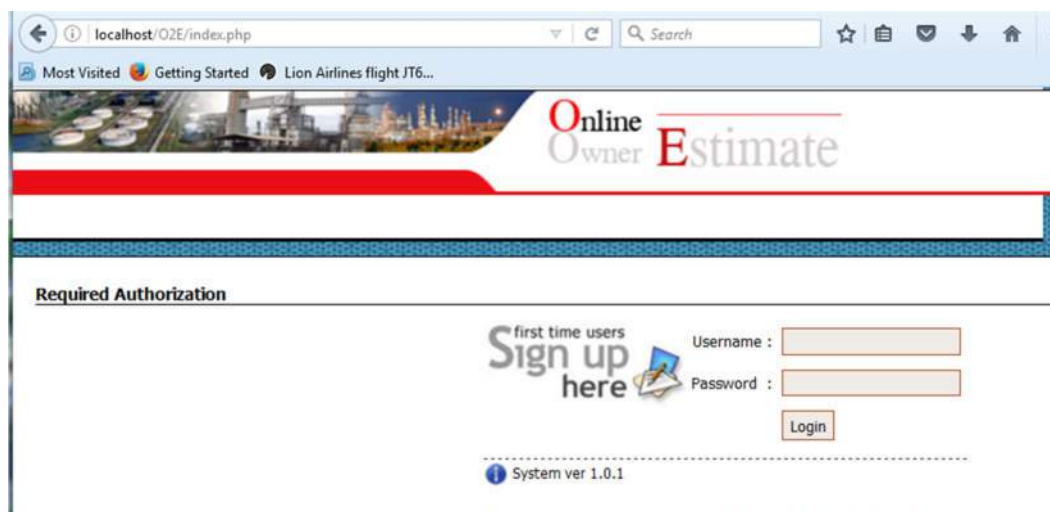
localhost/O2E/index.php

Search

Most Visited Getting Started Lion Airlines flight JT6...

Online Owner Estimate

Required Authorization

first time users Sign up here

Username :

Password :

Login

System ver 1.0.1